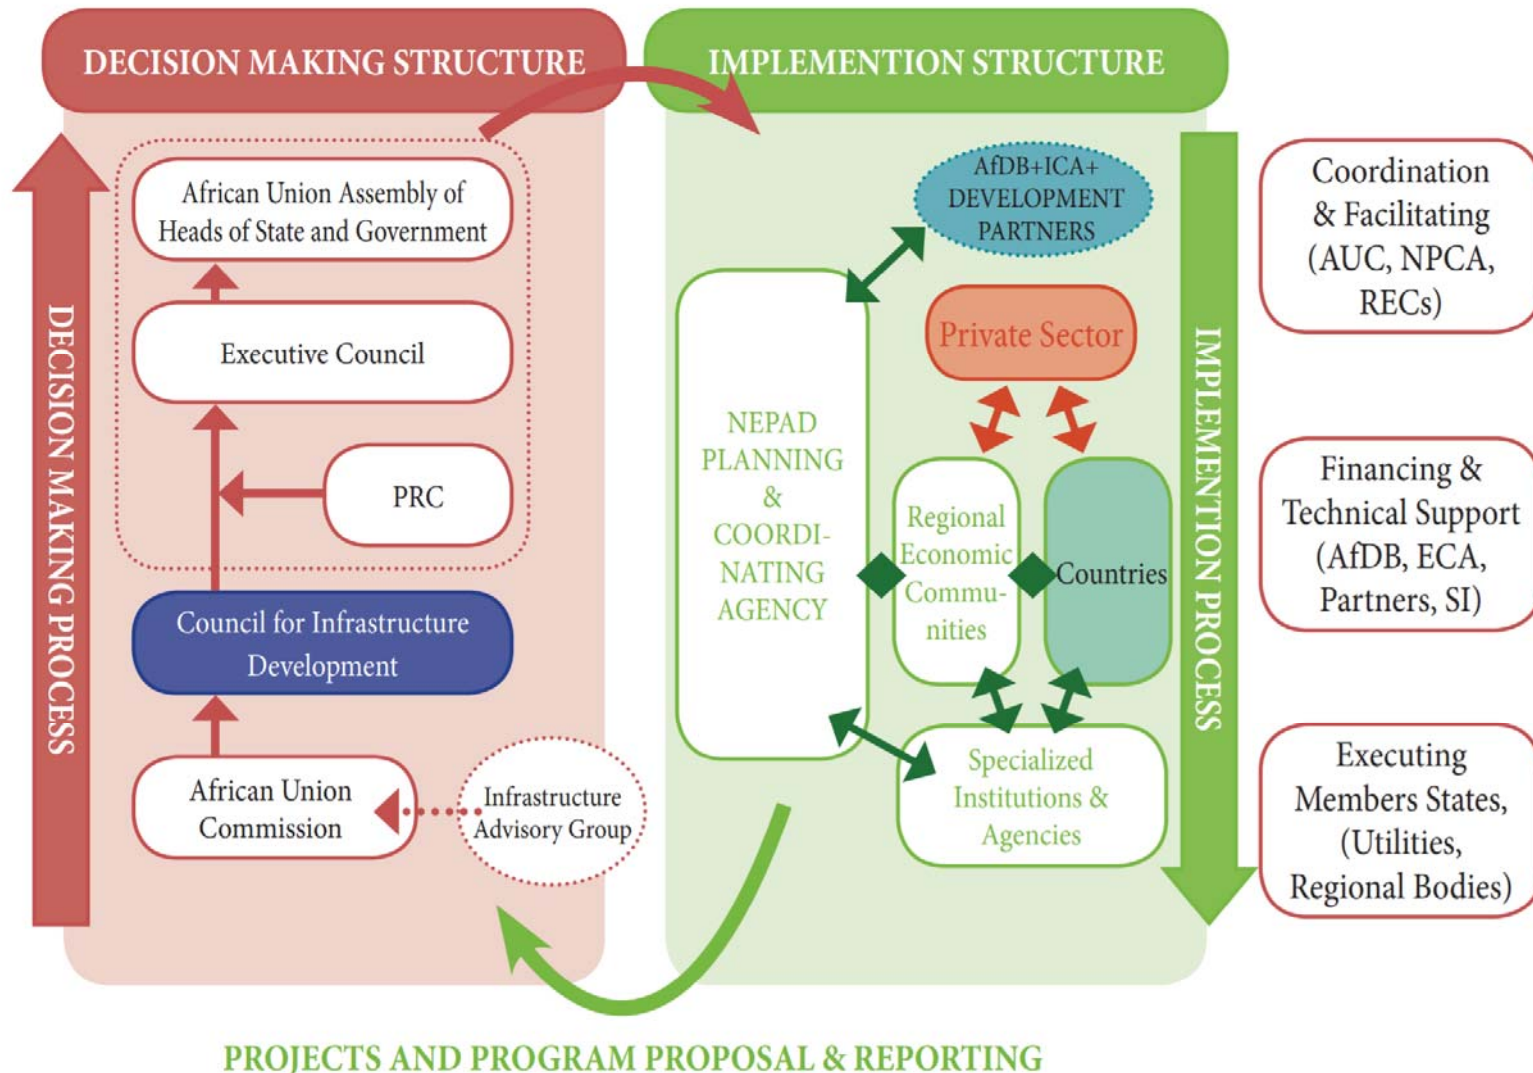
DECISION MAKING STRUCTURE

DECISION MAKING PROCESS

African Union Assembly of Heads of State and Government

Executive Council

PRC

Council for Infrastructure Development

African Union Commission

Infrastructure Advisory Group

IMPLEMENTION STRUCTURE

AfDB+ICA+ DEVELOPMENT PARTNERS

NEPAD PLANNING & COORDINATING AGENCY

Private Sector

Regional Economic Communities

Countries

Specialized Institutions & Agencies

IMPLEMENTION PROCESS

Coordination & Facilitating (AUC, NPCA, RECs)

Financing & Technical Support (AfDB, ECA, Partners, SI)

Executing Members States, (Utilities, Regional Bodies)

PROJECTS AND PROGRAM PROPOSAL & REPORTING